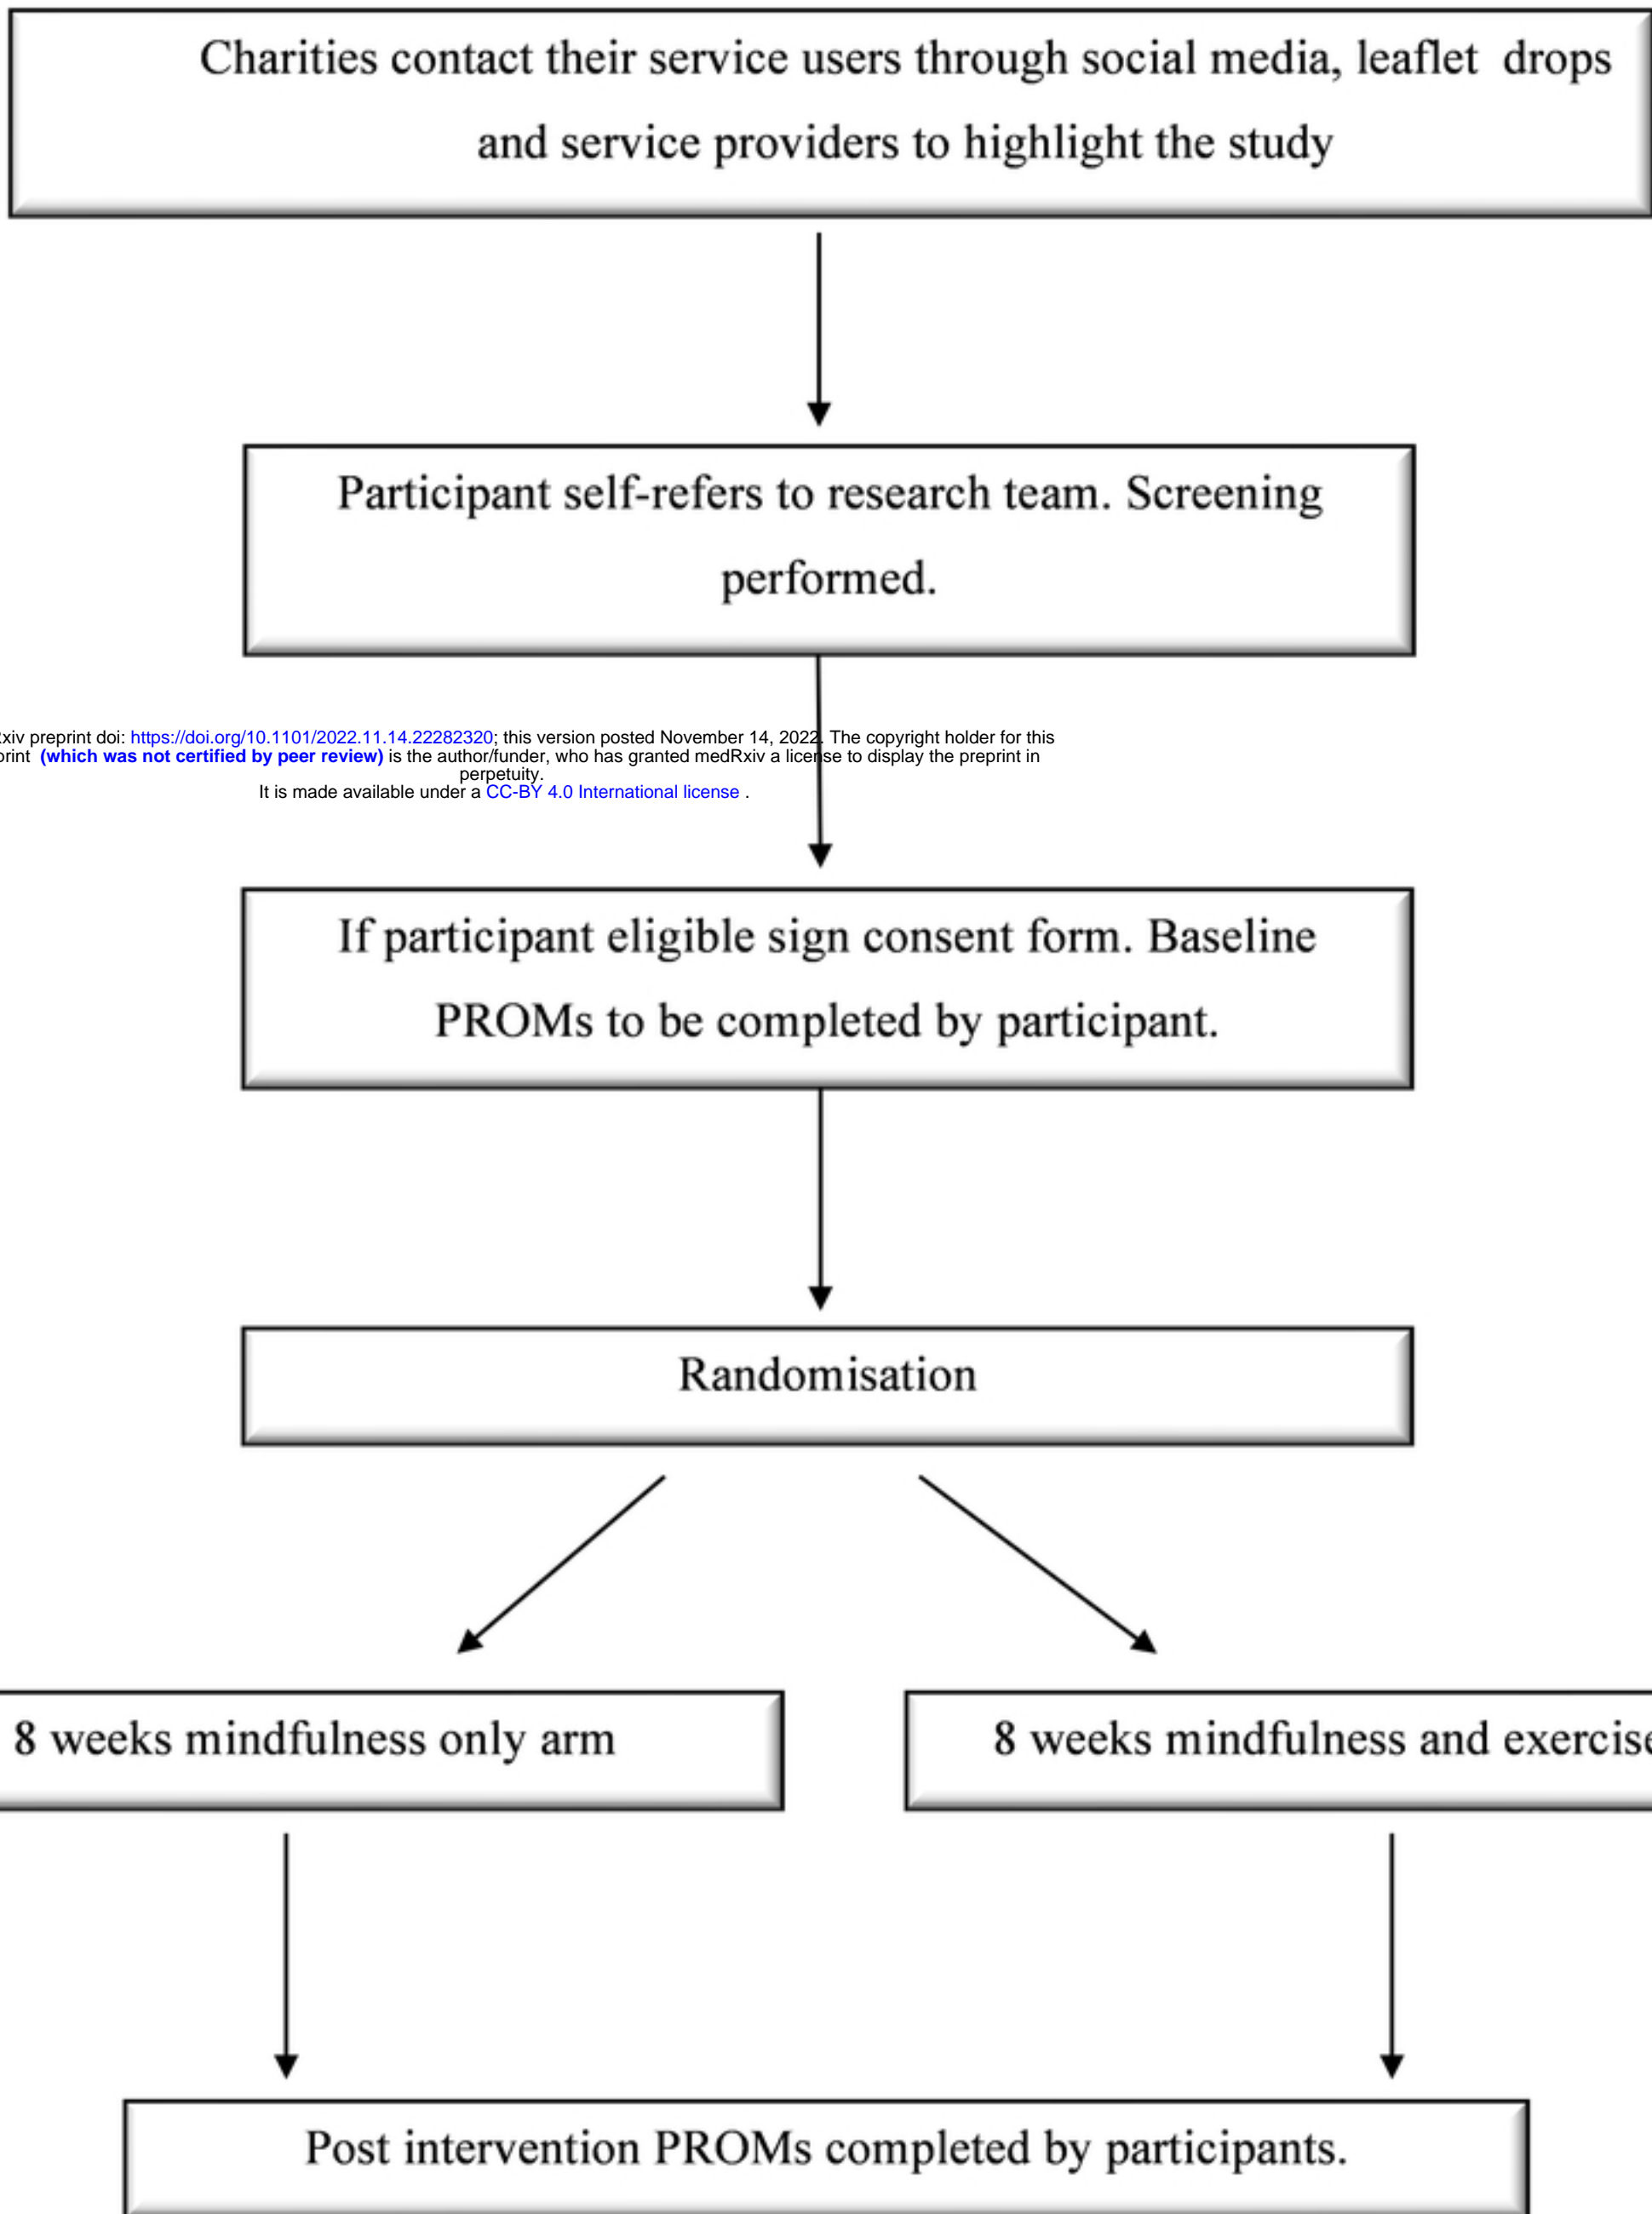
Charities contact their service users through social media, leaflet drops and service providers to highlight the study

Participant self-refers to research team. Screening performed.

xiv preprint doi: https://doi.org/10.1101/2022.11.14.22282320; this version posted November 14, 2022. The copyright holder for this print (which was not certified by peer review) is the author/funder, who has granted medRxiv a license to display the preprint in perpetuity.
It is made available under a CC-BY 4.0 International license .

If participant eligible sign consent form. Baseline PROMs to be completed by participant.

Randomisation

8 weeks mindfulness only arm

8 weeks mindfulness and exercis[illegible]

Post intervention PROMs completed by participants.